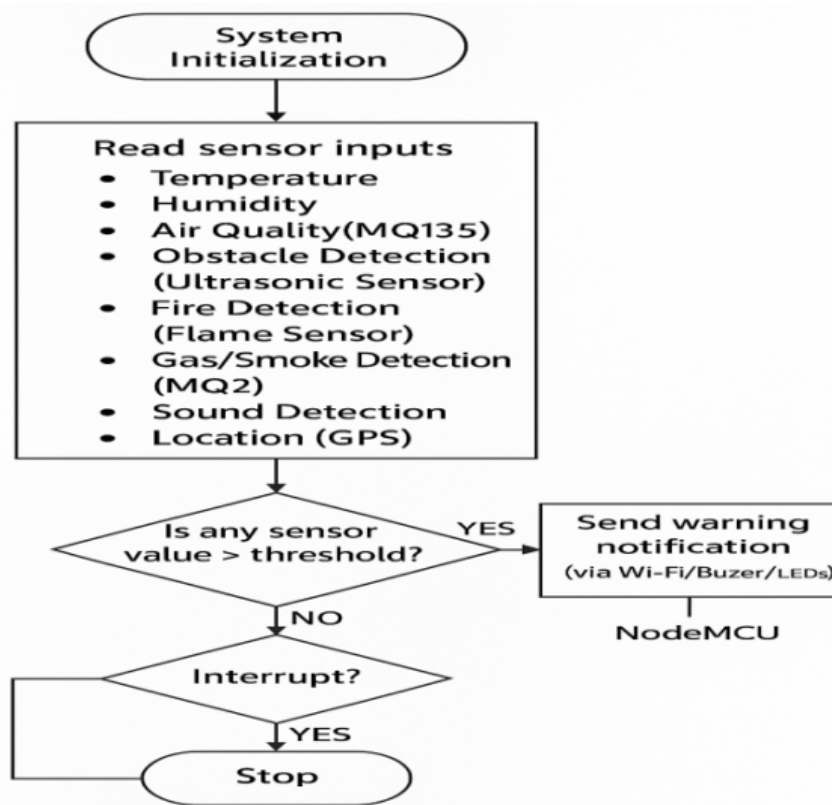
System Initialization

Read sensor inputs
- Temperature
- Humidity
- Air Quality(MQ135)
- Obstacle Detection (Ultrasonic Sensor)
- Fire Detection (Flame Sensor)
- Gas/Smoke Detection (MQ2)
- Sound Detection
- Location (GPS)

Is any sensor value > threshold?

YES

Send warning notification (via Wi-Fi/Buzer/LEDs)

NodeMCU

NO

Interrupt?

YES

Stop